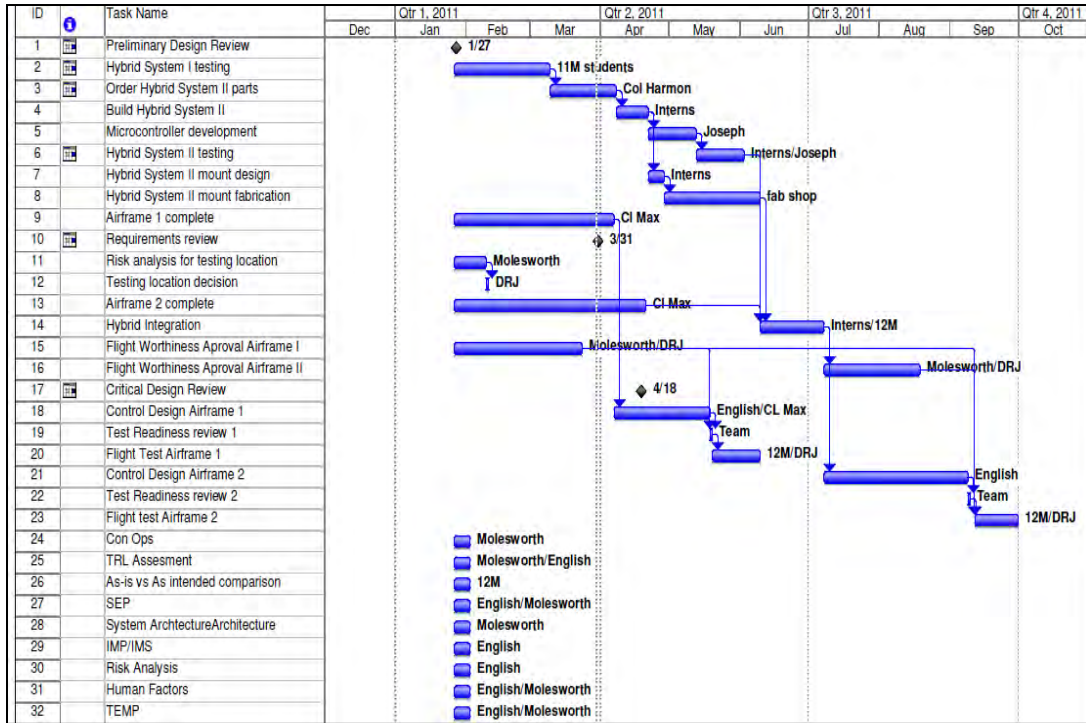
| ID | | Task Name |
|---|---|---|
| 1 | | Preliminary Design Review |
| 2 | | Hybrid System I testing |
| 3 | | Order Hybrid System II parts |
| 4 | | Build Hybrid System II |
| 5 | | Microcontroller development |
| 6 | | Hybrid System II testing |
| 7 | | Hybrid System II mount design |
| 8 | | Hybrid System II mount fabrication |
| 9 | | Airframe 1 complete |
| 10 | | Requirements review |
| 11 | | Risk analysis for testing location |
| 12 | | Testing location decision |
| 13 | | Airframe 2 complete |
| 14 | | Hybrid Integration |
| 15 | | Flight Worthiness Aproval Airframe I |
| 16 | | Flight Worthiness Aproval Airframe II |
| 17 | | Critical Design Review |
| 18 | | Control Design Airframe 1 |
| 19 | | Test Readiness review 1 |
| 20 | | Flight Test Airframe 1 |
| 21 | | Control Design Airframe 2 |
| 22 | | Test Readiness review 2 |
| 23 | | Flight test Airframe 2 |
| 24 | | Con Ops |
| 25 | | TRL Assesment |
| 26 | | As-is vs As intended comparison |
| 27 | | SEP |
| 28 | | System ArchtectureArchitecture |
| 29 | | IMP/IMS |
| 30 | | Risk Analysis |
| 31 | | Human Factors |
| 32 | | TEMP |

Qtr 1, 2011 Qtr 2, 2011 Qtr 3, 2011 Qtr 4, 2011
Dec Jan Feb Mar Apr May Jun Jul Aug Sep Oct

1/27
11M students
Col Harmon
Interns
Joseph
Interns/Joseph
Interns
fab shop
Cl Max
3/31
Molesworth
DRJ
Cl Max
Interns/12M
Molesworth/DRJ
Molesworth/DRJ
4/18
English/CL Max
Team
12M/DRJ
English
Team
12M/DRJ
Molesworth
Molesworth/English
12M
English/Molesworth
Molesworth
English
English
English/Molesworth
English/Molesworth